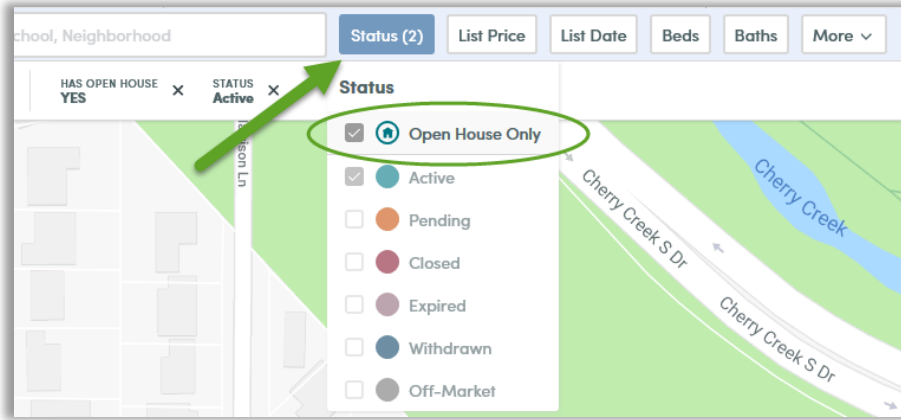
chool, Neighborhood

Status (2)
List Price
List Date
Beds
Baths
More

HAS OPEN HOUSE
YES
×
STATUS
Active
×

Status

Open House Only
Active
Pending
Closed
Expired
Withdrawn
Off-Market

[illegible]son Ln
Cherry Creek S Dr
Cherry Creek S Dr
Cherry Creek